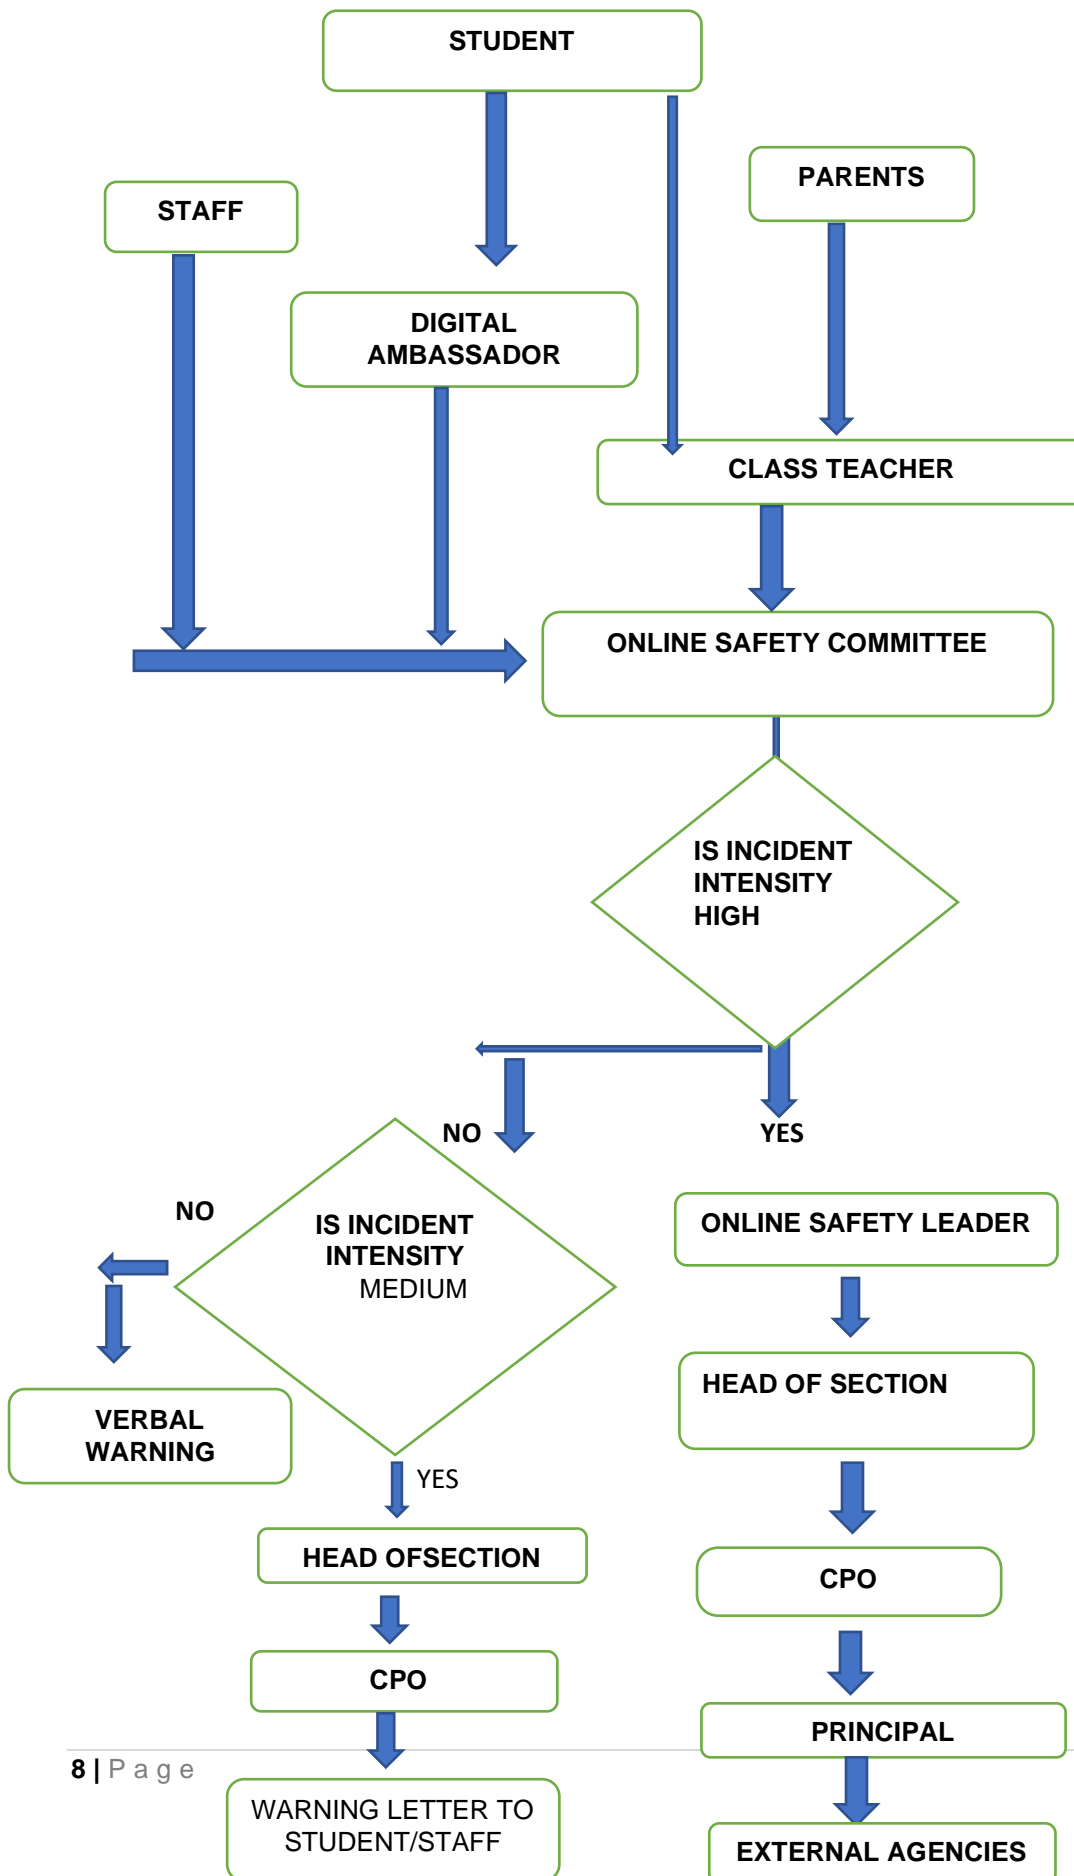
STUDENT

STAFF

PARENTS

DIGITAL AMBASSADOR

CLASS TEACHER

ONLINE SAFETY COMMITTEE

IS INCIDENT INTENSITY HIGH

NO

YES

NO

IS INCIDENT INTENSITY MEDIUM

ONLINE SAFETY LEADER

HEAD OF SECTION

VERBAL WARNING

YES

HEAD OFSECTION

CPO

CPO

PRINCIPAL

8 | Page

WARNING LETTER TO STUDENT/STAFF

EXTERNAL AGENCIES